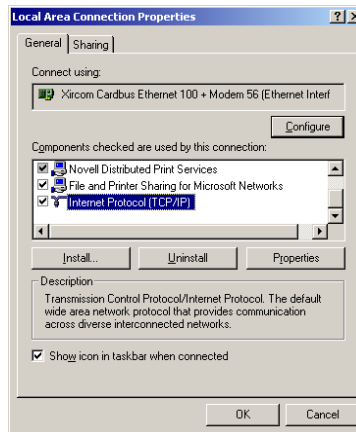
Local Area Connection Properties ? X

General | Sharing

Connect using:

Xircom Cardbus Ethernet 100 + Modem 56 (Ethernet Interf

Configure

Components checked are used by this connection:

Novell Distributed Print Services
File and Printer Sharing for Microsoft Networks
Internet Protocol (TCP/IP)

Install... Uninstall Properties

Description
Transmission Control Protocol/Internet Protocol. The default wide area network protocol that provides communication across diverse interconnected networks.

Show icon in taskbar when connected

OK Cancel